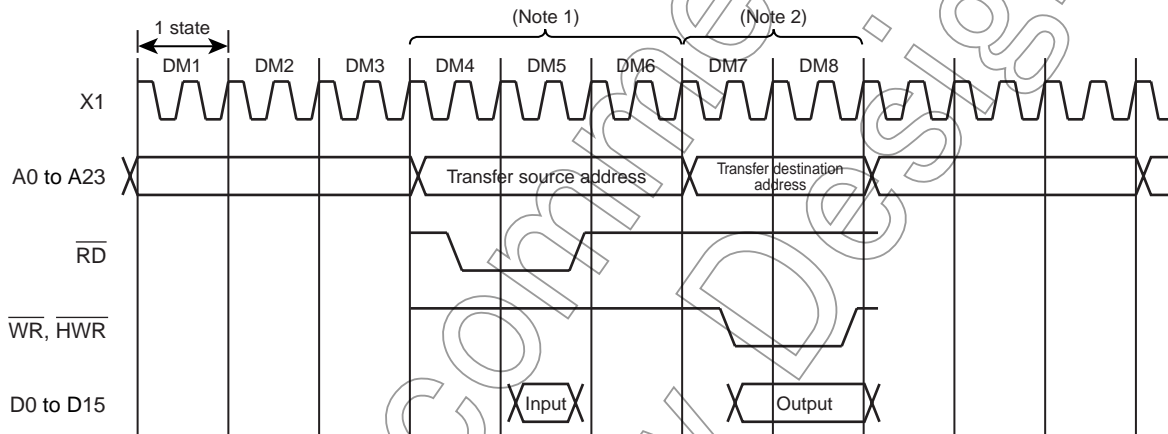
1 state

(Note 1)

(Note 2)

DM1 DM2 DM3 DM4 DM5 DM6 DM7 DM8

X1

A0 to A23

Transfer source address

Transfer destination address

$\overline{RD}$

$\overline{WR}$, $\overline{HWR}$

D0 to D15

Input

Output

Completion Design